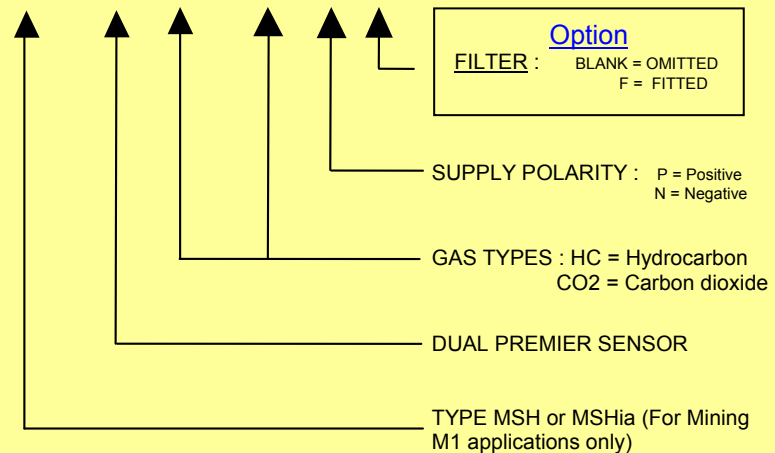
Option

FILTER : BLANK = OMITTED
F = FITTED

SUPPLY POLARITY : P = Positive
N = Negative

GAS TYPES : HC = Hydrocarbon
CO2 = Carbon dioxide

DUAL PREMIER SENSOR

TYPE MSH or MSHia (For Mining M1 applications only)